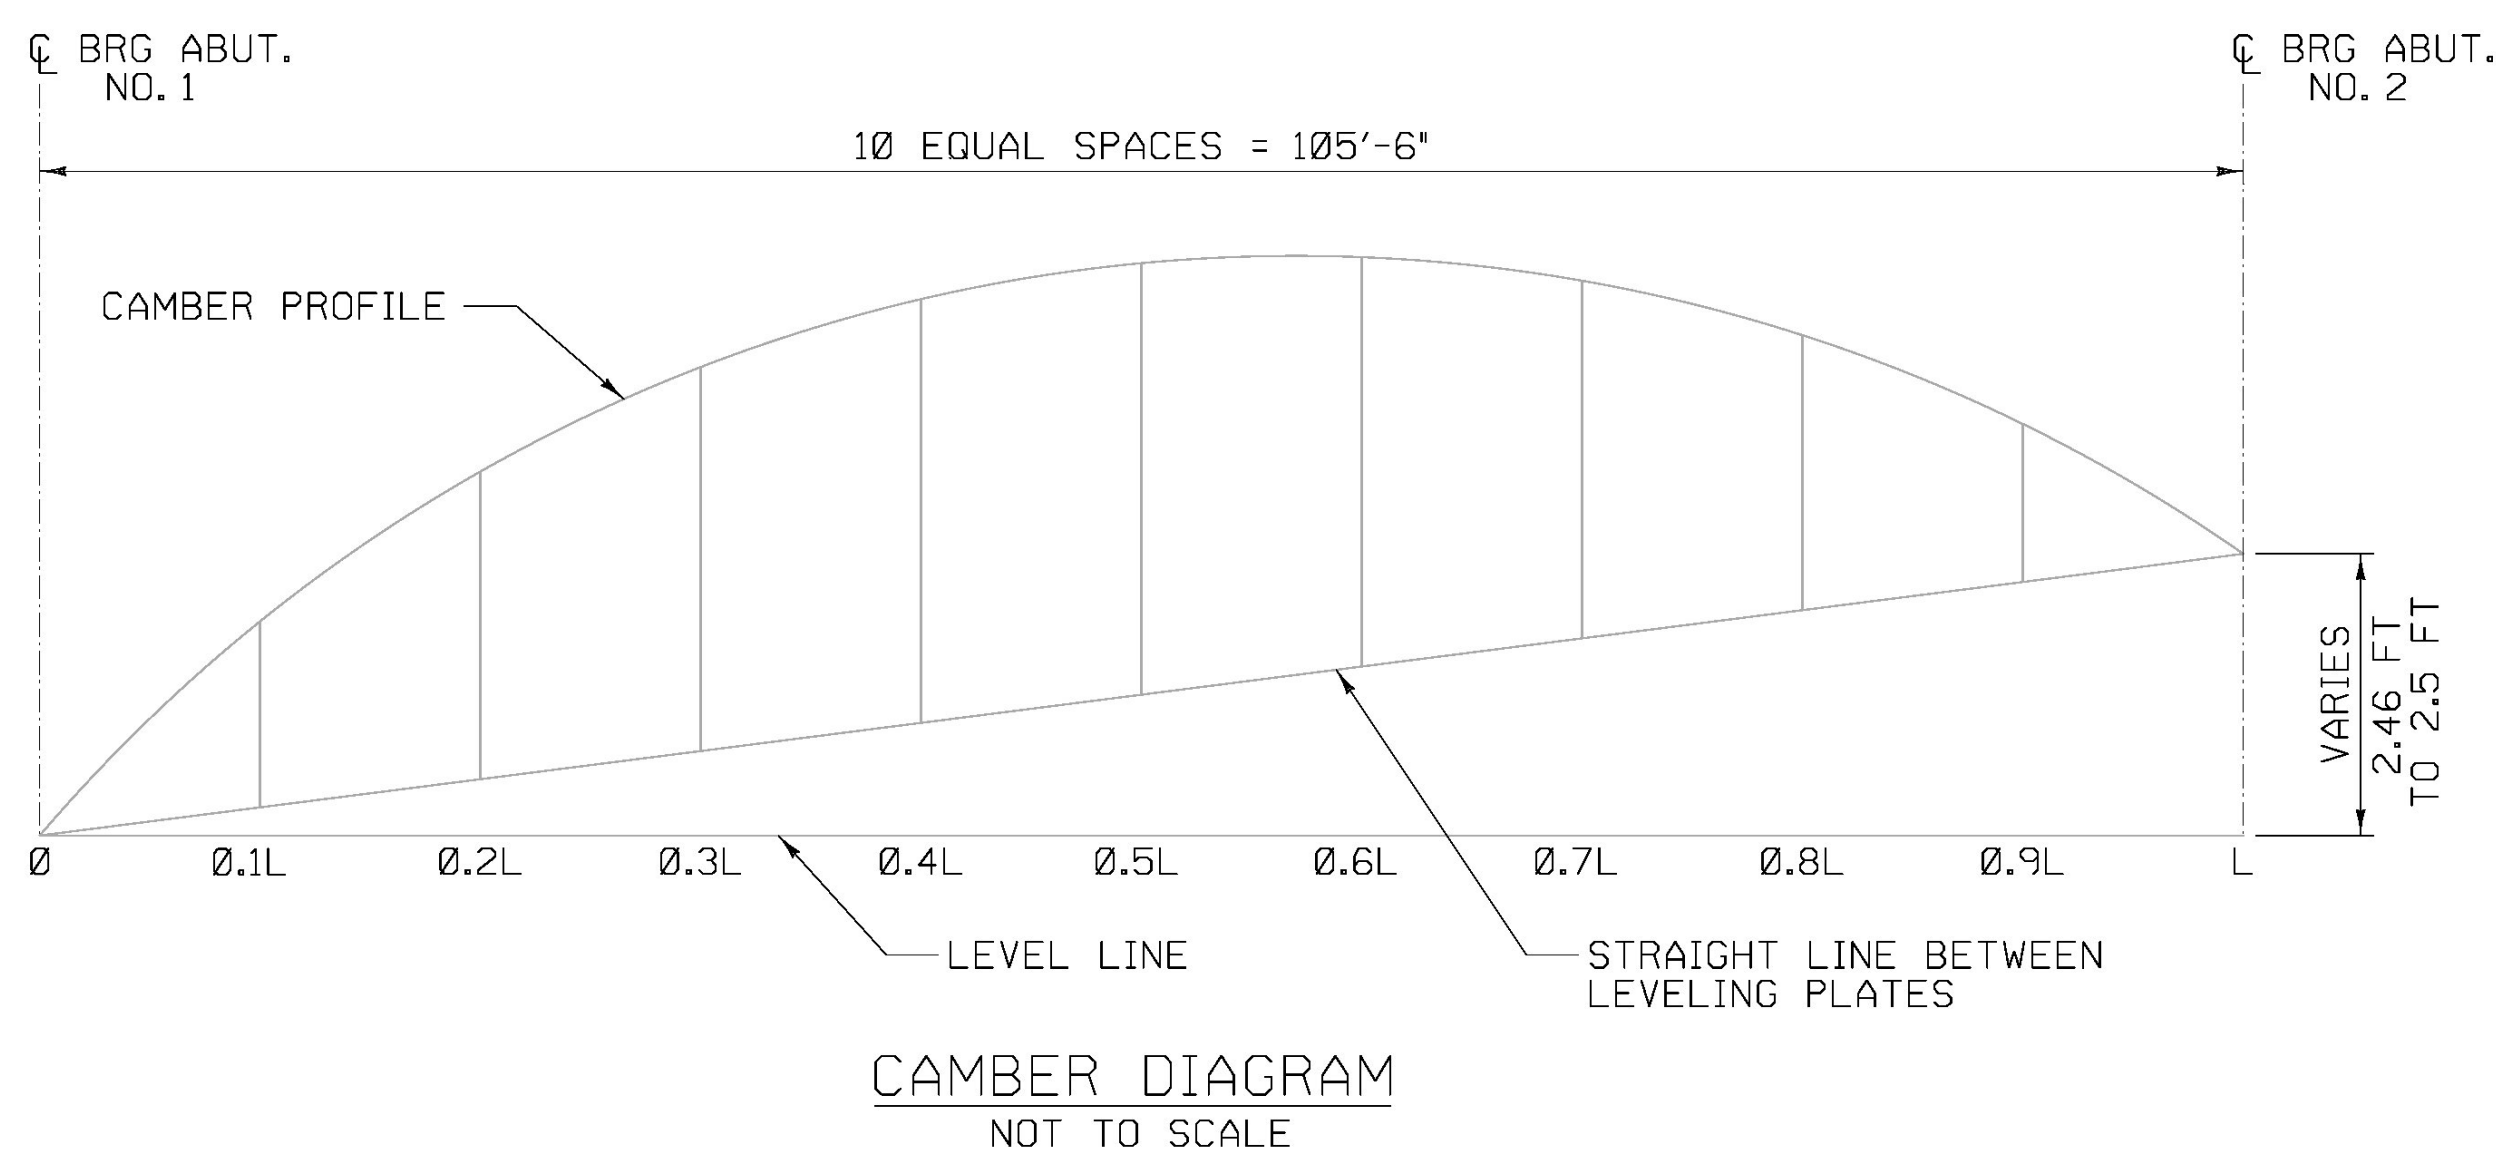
℄ BRG ABUT. NO. 1

℄ BRG ABUT. NO. 2

10 EQUAL SPACES = 105′-6"

CAMBER PROFILE

VARIES 2.46 FT TO 2.5 FT

0 0.1L 0.2L 0.3L 0.4L 0.5L 0.6L 0.7L 0.8L 0.9L L

LEVEL LINE

STRAIGHT LINE BETWEEN LEVELING PLATES

CAMBER DIAGRAM
NOT TO SCALE